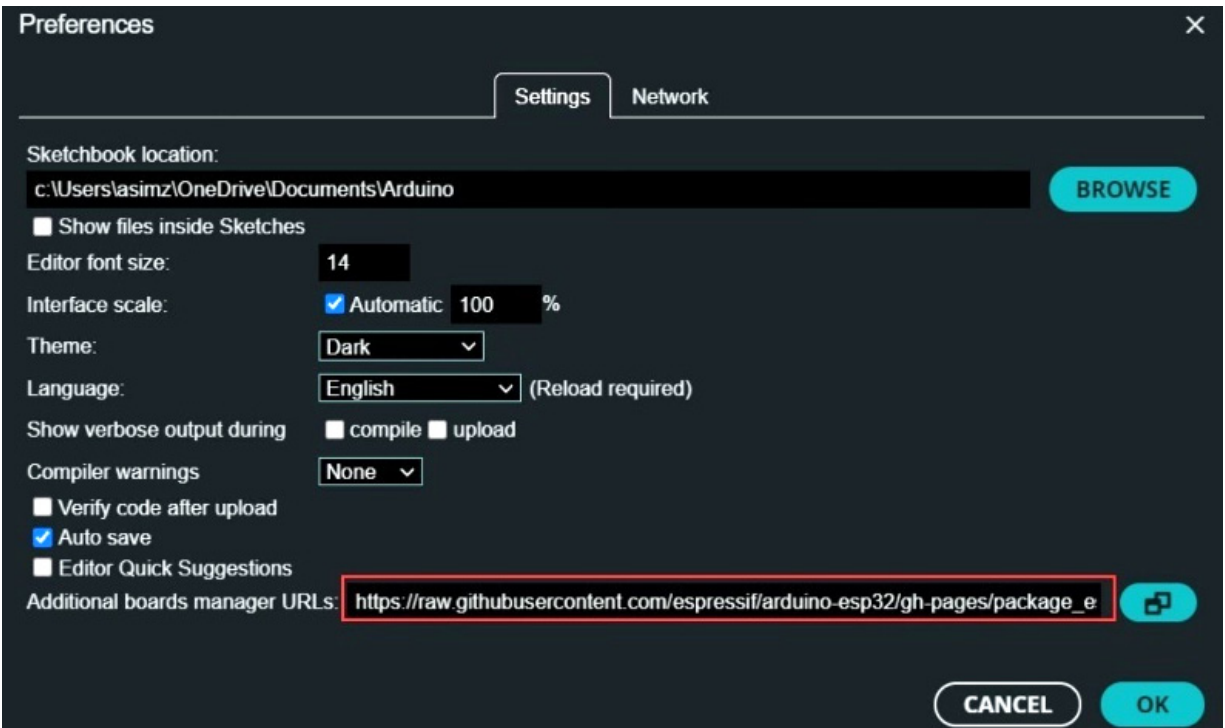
Preferences
×

Settings Network

Sketchbook location:
c:\Users\asimz\OneDrive\Documents\Arduino
BROWSE

Show files inside Sketches

Editor font size: 14

Interface scale: Automatic 100 %

Theme: Dark

Language: English (Reload required)

Show verbose output during compile upload

Compiler warnings None

Verify code after upload

Auto save

Editor Quick Suggestions

Additional boards manager URLs: https://raw.githubusercontent.com/espressif/arduino-esp32/gh-pages/package_e

CANCEL OK